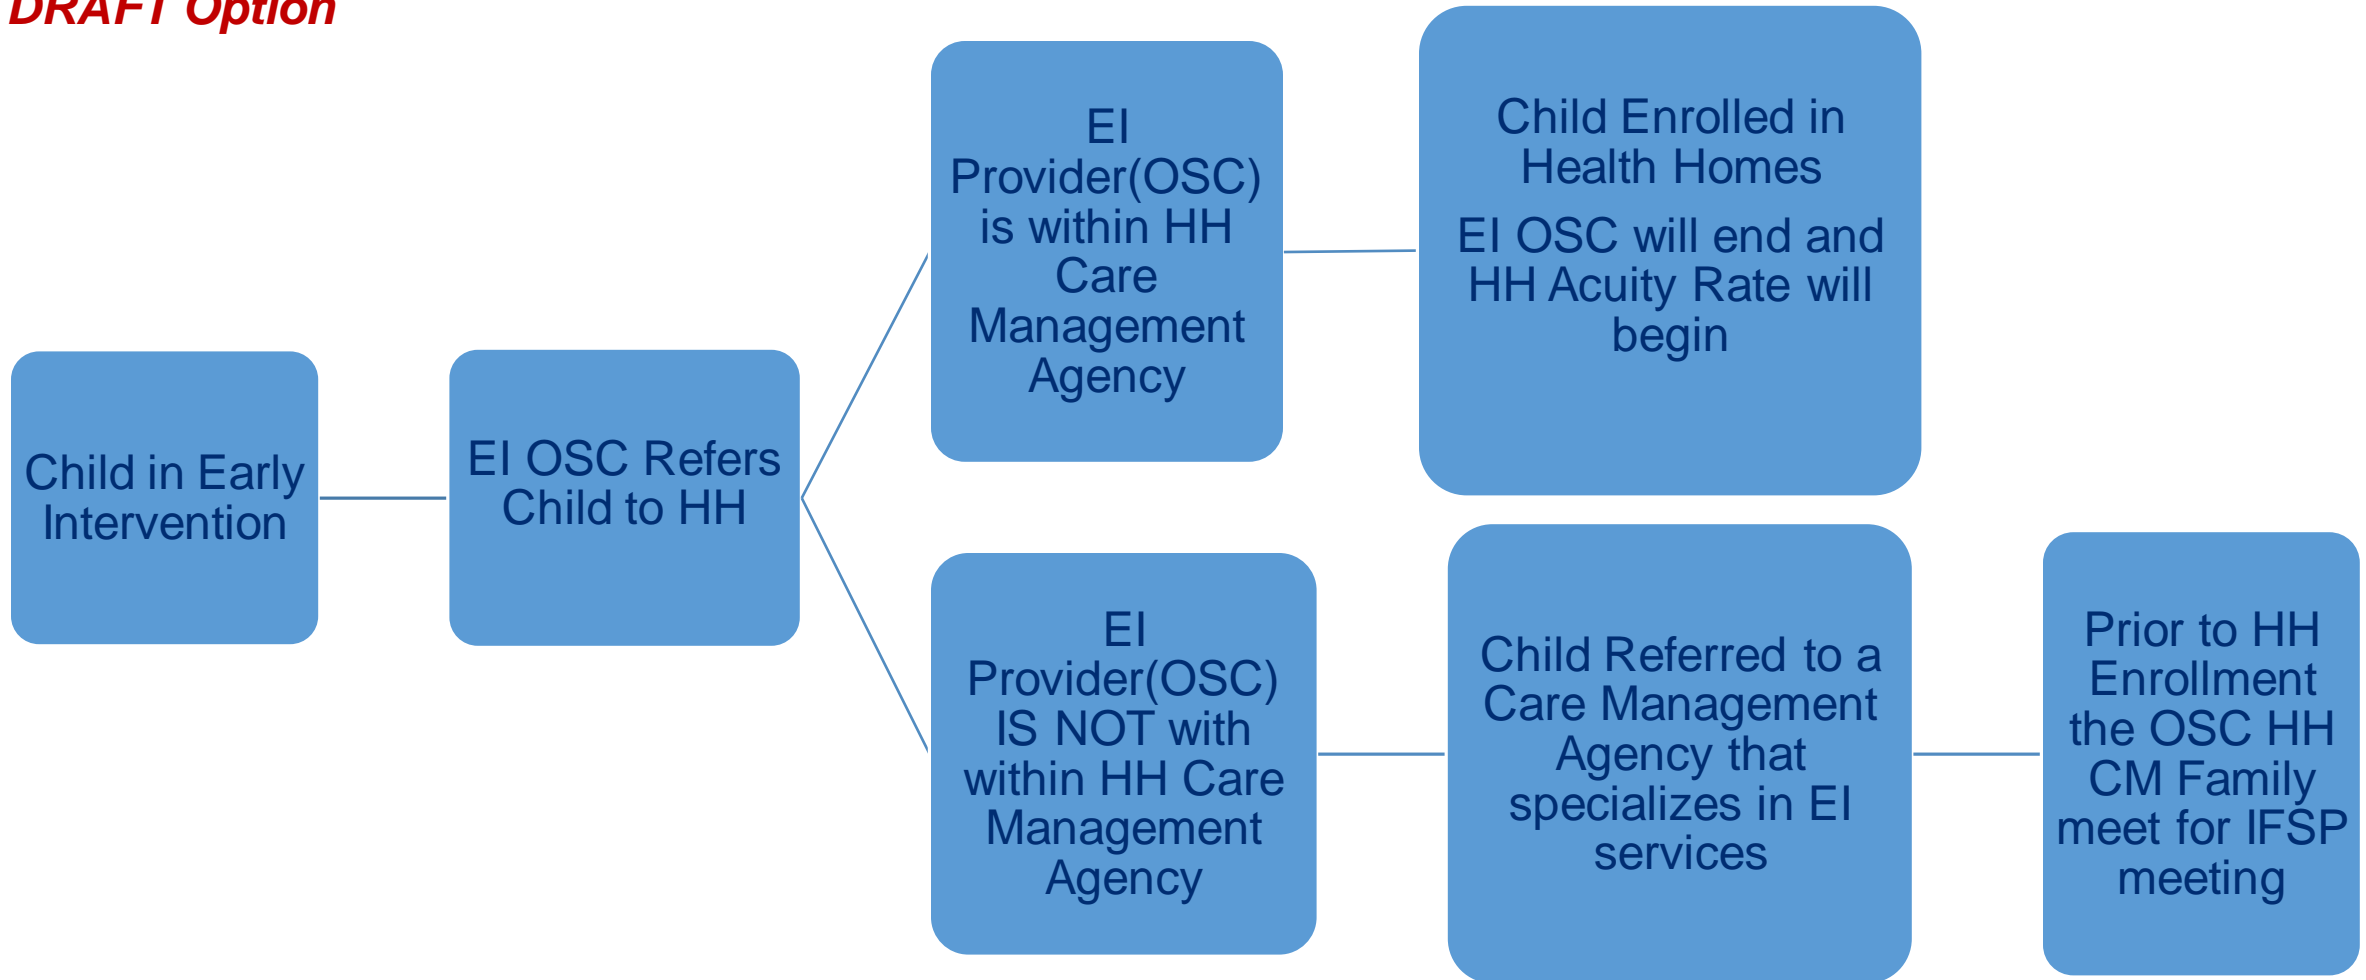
DRAFT Option

Child in Early Intervention

EI OSC Refers Child to HH

EI Provider(OSC) is within HH Care Management Agency

Child Enrolled in Health Homes

EI OSC will end and HH Acuity Rate will begin

EI Provider(OSC) IS NOT with within HH Care Management Agency

Child Referred to a Care Management Agency that specializes in EI services

Prior to HH Enrollment the OSC HH CM Family meet for IFSP meeting